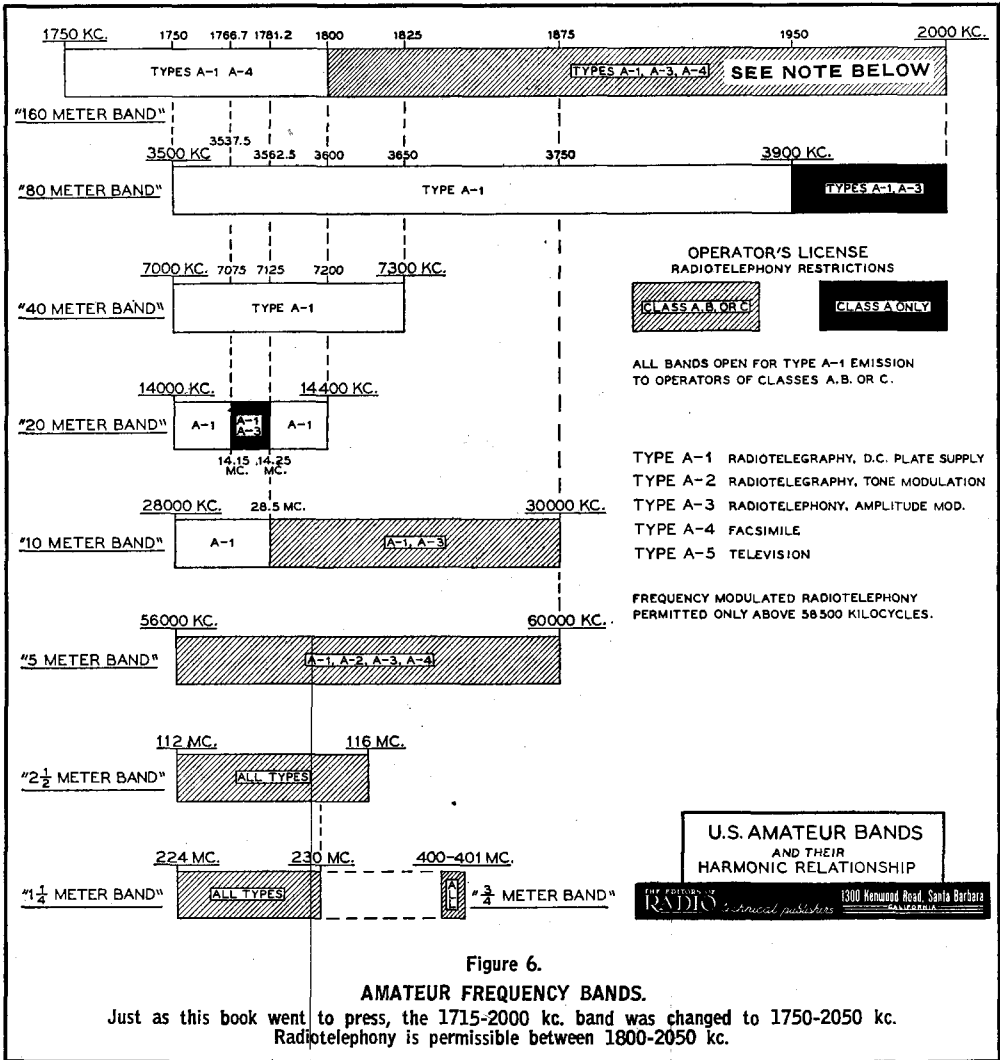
1750 KC. 1750 1766.7 1781.2 1800 1825 1875 1950 2000 KC.

TYPES A-1 A-4

TYPES A-1, A-3, A-4

SEE NOTE BELOW

"160 METER BAND"

3537.5

3500 KC 3562.5 3600 3650 3750 3900 KC.

"80 METER BAND"

TYPE A-1

TYPES A-1, A-3

7000 KC. 7075 7125 7200 7300 KC.

"40 METER BAND"

TYPE A-1

OPERATOR'S LICENSE
RADIOTELEPHONY RESTRICTIONS

CLASS A, B, OR C

CLASS A ONLY

ALL BANDS OPEN FOR TYPE A-1 EMISSION TO OPERATORS OF CLASSES A, B, OR C.

14000 KC. 14400 KC.

"20 METER BAND"

A-1

A-1 A-3

A-1

14.15 MC. 14.25 MC.

TYPE A-1 RADIOTELEGRAPHY, D.C. PLATE SUPPLY
TYPE A-2 RADIOTELEGRAPHY, TONE MODULATION
TYPE A-3 RADIOTELEPHONY, AMPLITUDE MOD.
TYPE A-4 FACSIMILE
TYPE A-5 TELEVISION

28000 KC. 28.5 MC. 30000 KC.

"10 METER BAND"

A-1

A-1, A-3

FREQUENCY MODULATED RADIOTELEPHONY PERMITTED ONLY ABOVE 58500 KILOCYCLES.

56000 KC. 60000 KC.

"5 METER BAND"

A-1, A-2, A-3, A-4

112 MC. 116 MC.

"$2\frac{1}{2}$ METER BAND"

ALL TYPES

U.S. AMATEUR BANDS
AND THEIR
HARMONIC RELATIONSHIP

224 MC. 230 MC. 400-401 MC.

"$1\frac{1}{4}$ METER BAND"

ALL TYPES

ALL

"$\frac{3}{4}$ METER BAND"

THE EDITORS OF RADIO technical publishers 1300 Kenwood Road, Santa Barbara CALIFORNIA

Figure 6.
AMATEUR FREQUENCY BANDS.
Just as this book went to press, the 1715-2000 kc. band was changed to 1750-2050 kc. Radiotelephony is permissible between 1800-2050 kc.